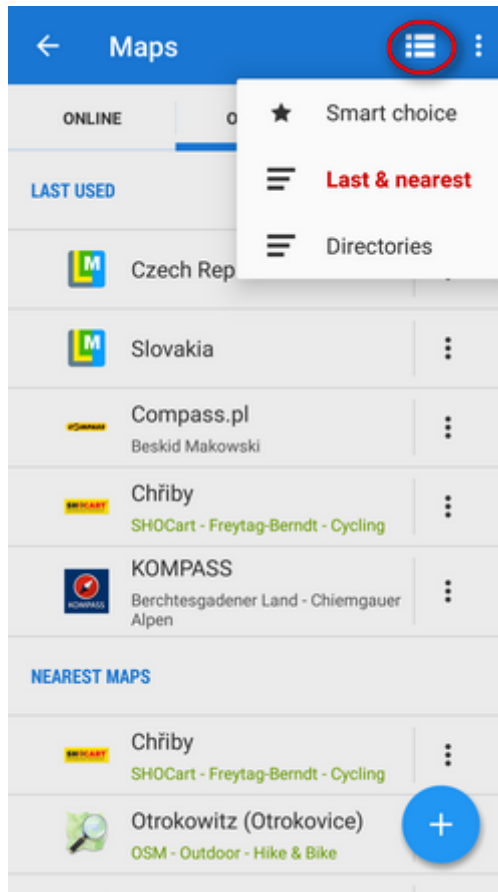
Maps

ONLINE

O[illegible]

Smart choice

Last & nearest

Directories

LAST USED

Czech Rep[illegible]

Slovakia

Compass.pl

Beskid Makowski

Chřiby

SHOCart - Freytag-Berndt - Cycling

KOMPASS

Berchtesgadener Land - Chiemgauer Alpen

NEAREST MAPS

Chřiby

SHOCart - Freytag-Berndt - Cycling

Otrokowitz (Otrokovice)

OSM - Outdoor - Hike & Bike